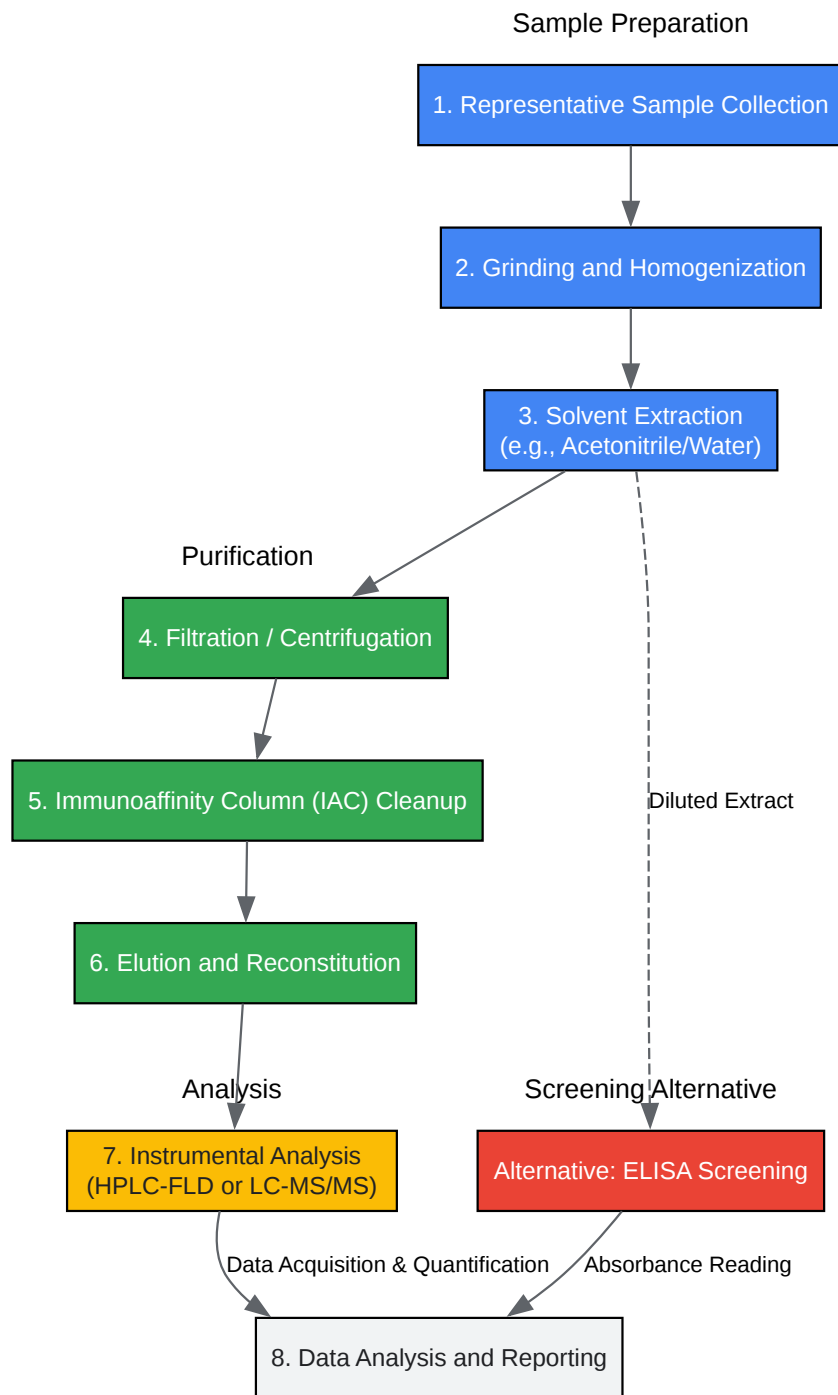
Sample Preparation

1. Representative Sample Collection

2. Grinding and Homogenization

3. Solvent Extraction (e.g., Acetonitrile/Water)

Purification

4. Filtration / Centrifugation

5. Immunoaffinity Column (IAC) Cleanup

6. Elution and Reconstitution

Diluted Extract

Analysis

7. Instrumental Analysis (HPLC-FLD or LC-MS/MS)

Screening Alternative

Alternative: ELISA Screening

Data Acquisition & Quantification

Absorbance Reading

8. Data Analysis and Reporting